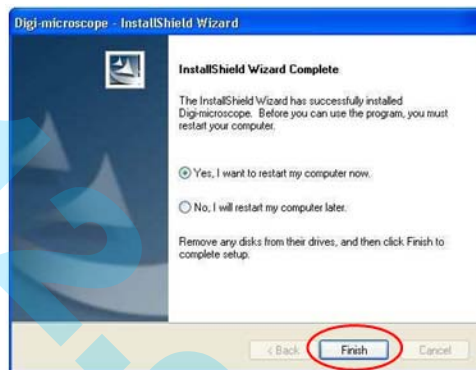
Digi-microscope - InstallShield Wizard

InstallShield Wizard Complete

The InstallShield Wizard has successfully installed Digi-microscope. Before you can use the program, you must restart your computer.

Yes, I want to restart my computer now.

No, I will restart my computer later.

Remove any disks from their drives, and then click Finish to complete setup.

< Back
Finish
Cancel